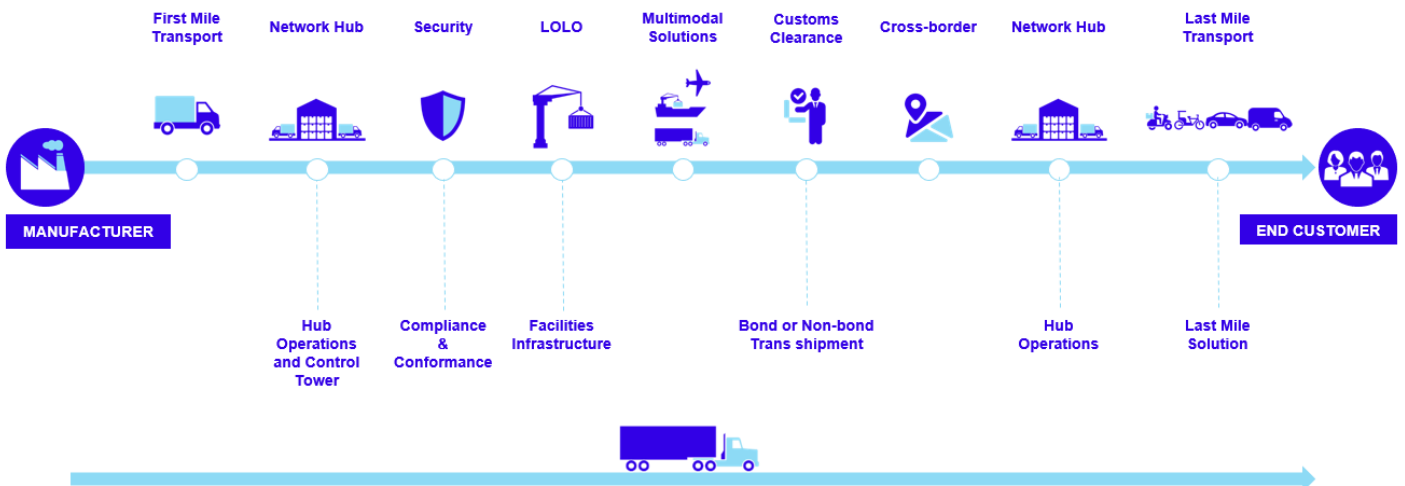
First Mile Transport

Network Hub

Security

LOLO

Multimodal Solutions

Customs Clearance

Cross-border

Network Hub

Last Mile Transport

MANUFACTURER

END CUSTOMER

Hub Operations and Control Tower

Compliance & Conformance

Facilities Infrastructure

Bond or Non-bond Trans shipment

Hub Operations

Last Mile Solution